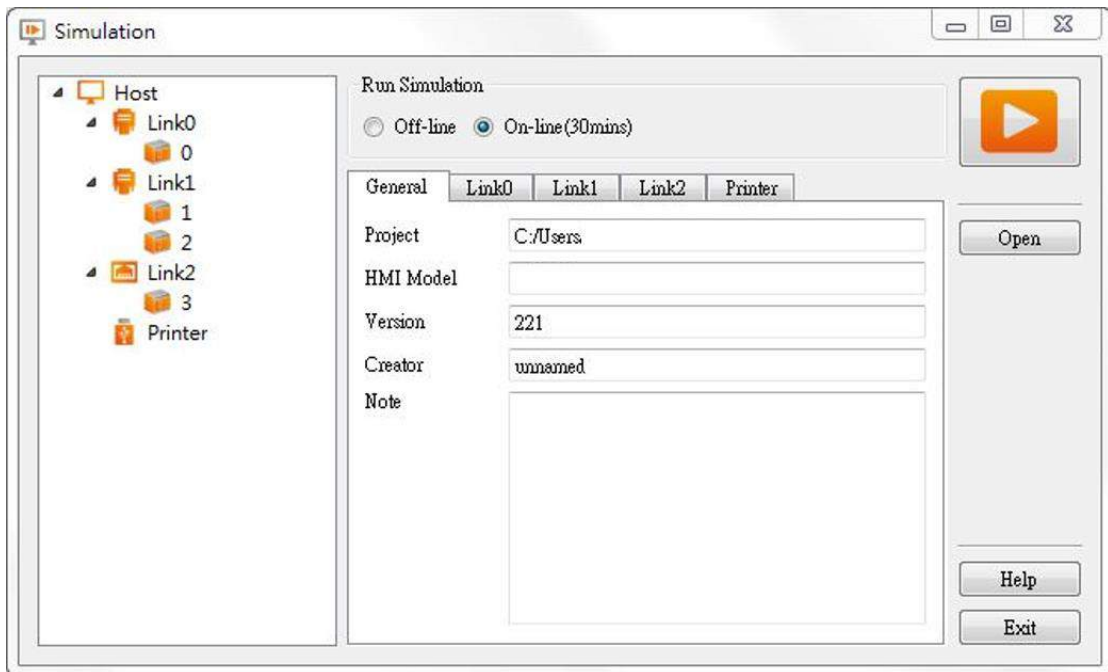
Simulation

Host
Link0
0
Link1
1
2
Link2
3
Printer

Run Simulation
Off-line On-line(30mins)

General Link0 Link1 Link2 Printer

Project C:/Users
HMI Model
Version 221
Creator unnamed
Note

Open
Help
Exit